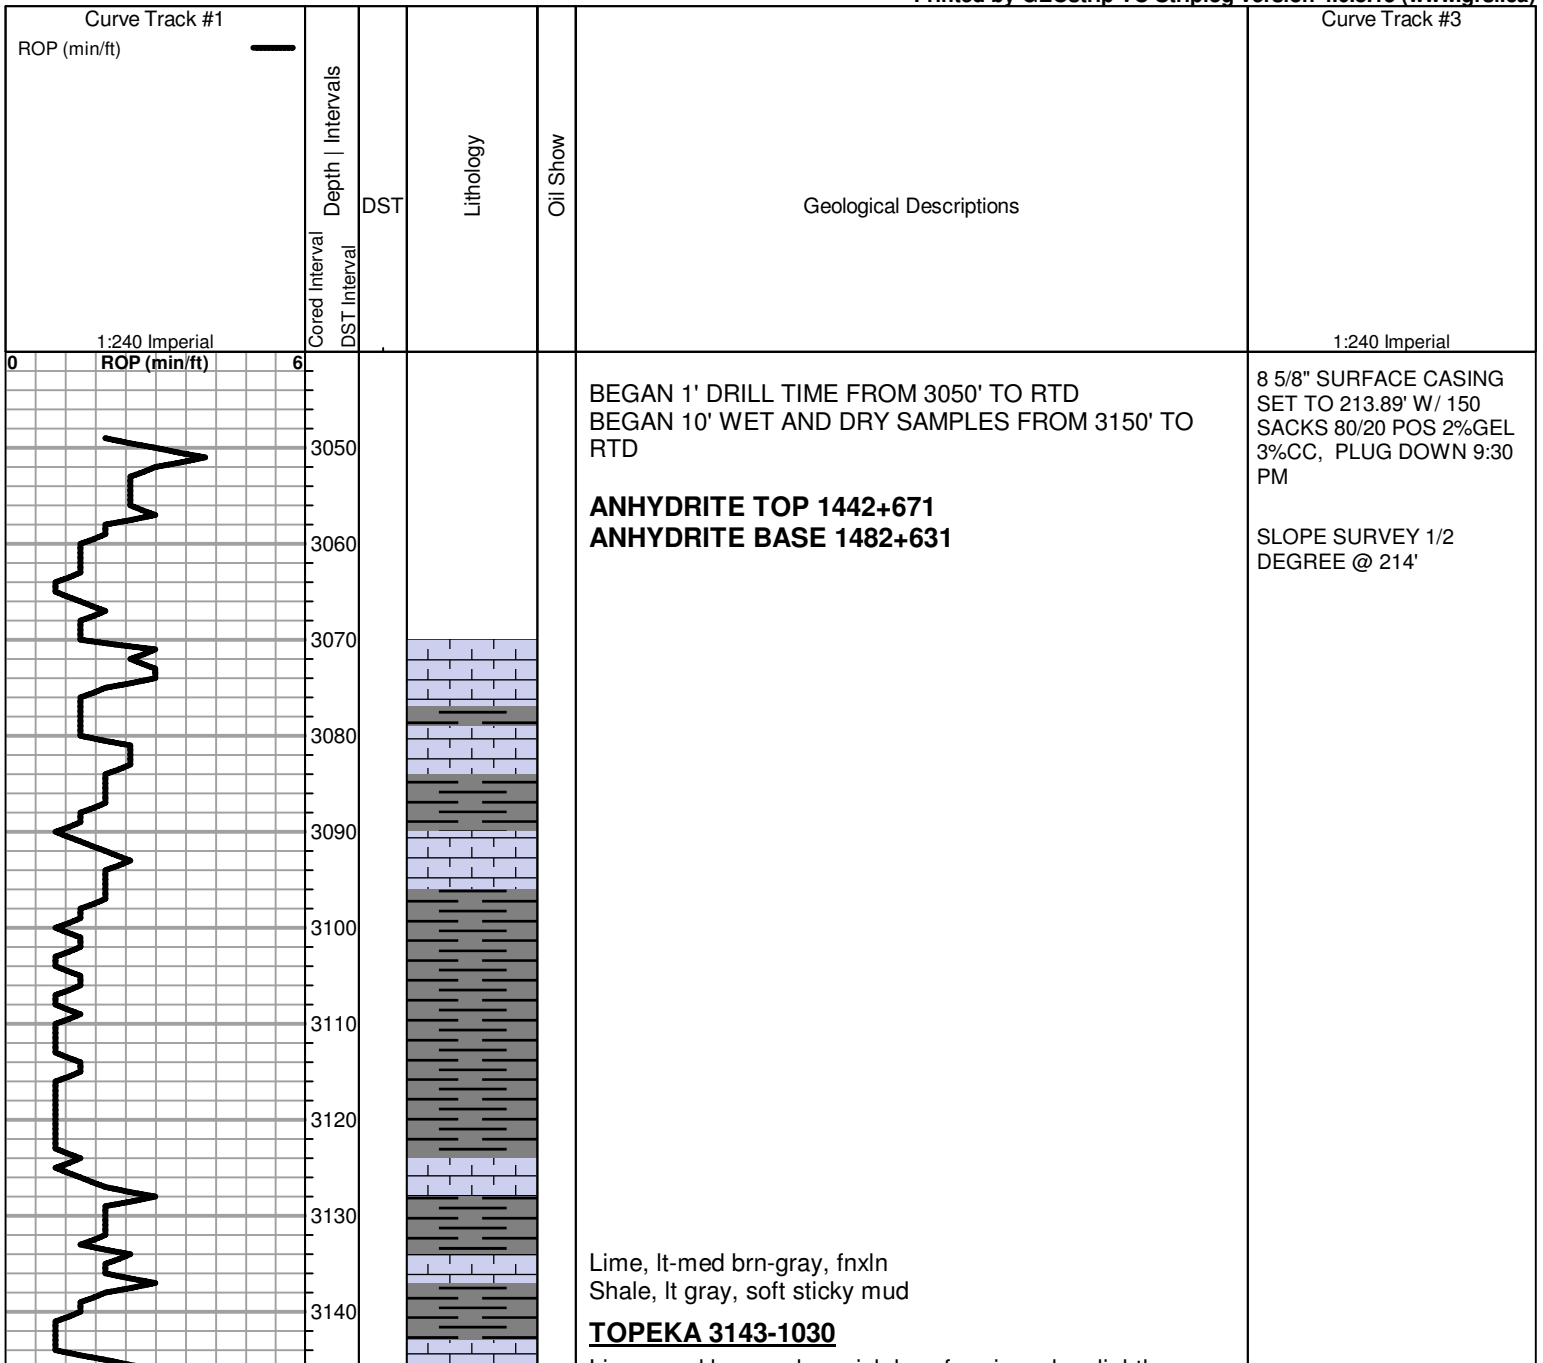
Printed by GEOstrip VC Striplog version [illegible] (www.grsi.ca)

| Curve Track #1<br>ROP (min/ft)<br>1:240 Imperial | Cored Interval<br>DST Interval<br>Depth \| Intervals | DST | Lithology | Oil Show | Geological Descriptions | Curve Track #3<br>1:240 Imperial |
|---|---|---|---|---|---|---|

0 ROP (min/ft) 6

3050
3060
3070
3080
3090
3100
3110
3120
3130
3140

BEGAN 1' DRILL TIME FROM 3050' TO RTD
BEGAN 10' WET AND DRY SAMPLES FROM 3150' TO RTD

**ANHYDRITE TOP 1442+671**
**ANHYDRITE BASE 1482+631**

Lime, lt-med brn-gray, fnxln
Shale, lt gray, soft sticky mud

**TOPEKA 3143-1030**

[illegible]

8 5/8" SURFACE CASING SET TO 213.89' W/ 150 SACKS 80/20 POS 2%GEL 3%CC, PLUG DOWN 9:30 PM

SLOPE SURVEY 1/2 DEGREE @ 214'